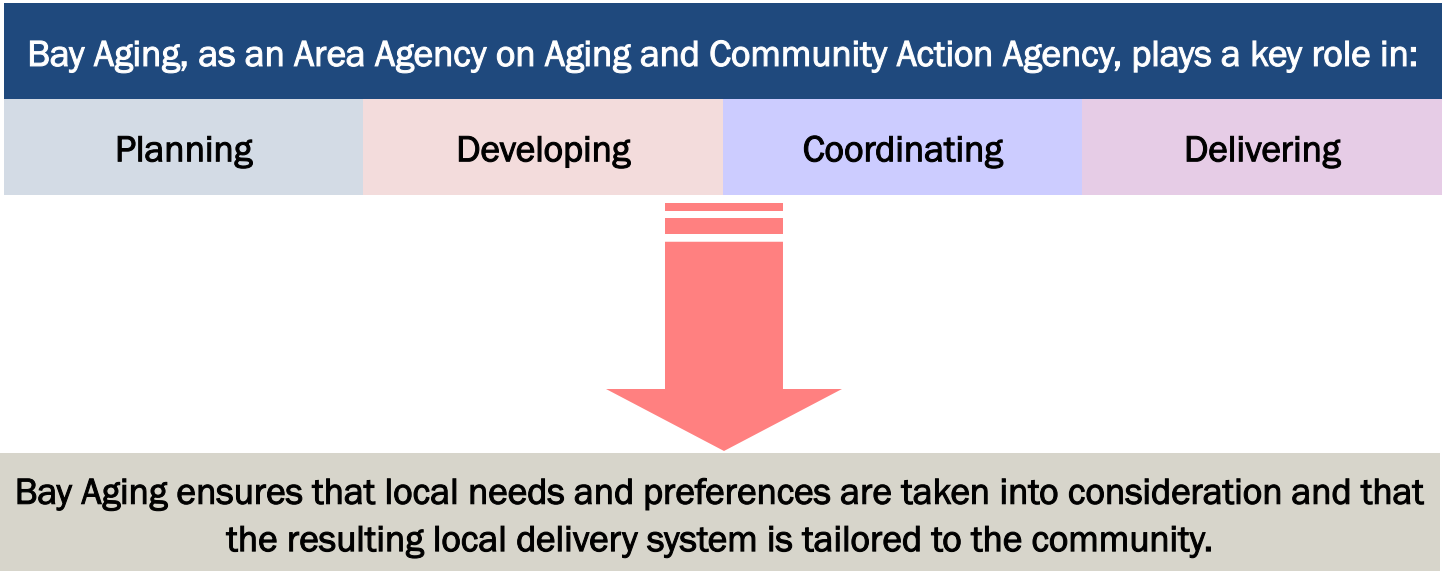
Bay Aging, as an Area Agency on Aging and Community Action Agency, plays a key role in:

| Planning | Developing | Coordinating | Delivering |
|---|---|---|---|

Bay Aging ensures that local needs and preferences are taken into consideration and that the resulting local delivery system is tailored to the community.